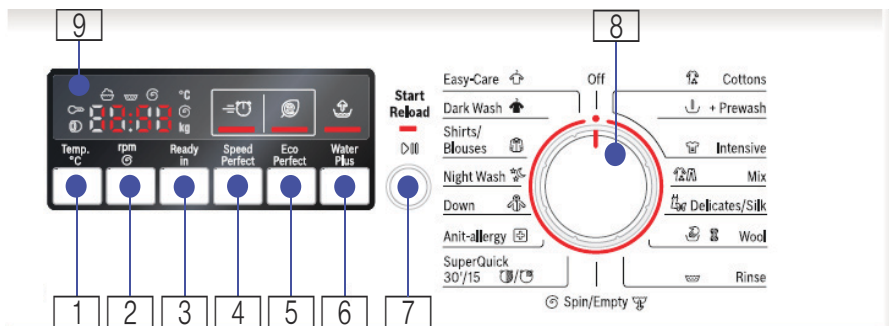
9

8

°C

kg

Temp. °C

rpm

Ready in

Speed Perfect

Eco Perfect

Water Plus

Start Reload

Easy-Care

Dark Wash

Shirts/ Blouses

Night Wash

Down

Anit-allergy

SuperQuick 30'/15

Off

Cottons

+ Prewash

Intensive

Mix

Delicates/Silk

Wool

Rinse

Spin/Empty

1 2 3 4 5 6 7